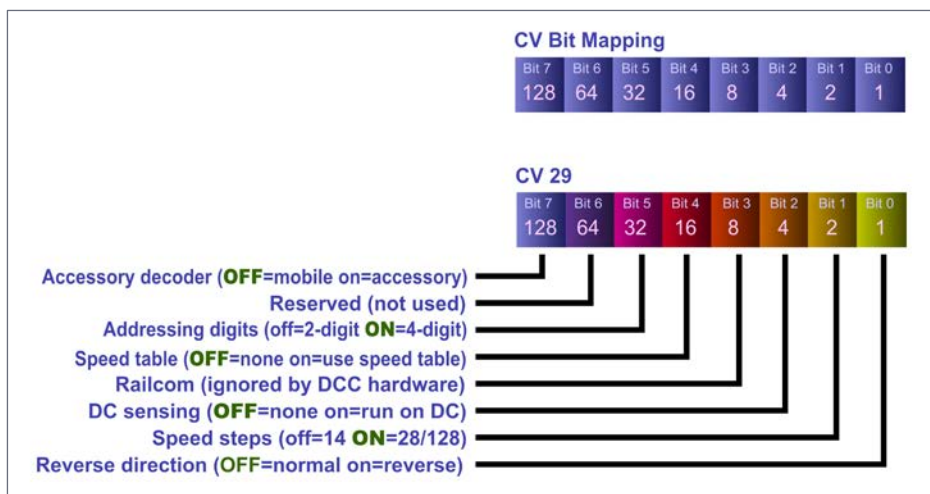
CV Bit Mapping

| Bit 7 | Bit 6 | Bit 5 | Bit 4 | Bit 3 | Bit 2 | Bit 1 | Bit 0 |
|---|---|---|---|---|---|---|---|
| 128 | 64 | 32 | 16 | 8 | 4 | 2 | 1 |

CV 29

| Bit 7 | Bit 6 | Bit 5 | Bit 4 | Bit 3 | Bit 2 | Bit 1 | Bit 0 |
|---|---|---|---|---|---|---|---|
| 128 | 64 | 32 | 16 | 8 | 4 | 2 | 1 |

Accessory decoder (OFF=mobile on=accessory)
Reserved (not used)
Addressing digits (off=2-digit ON=4-digit)
Speed table (OFF=none on=use speed table)
Railcom (ignored by DCC hardware)
DC sensing (OFF=none on=run on DC)
Speed steps (off=14 ON=28/128)
Reverse direction (OFF=normal on=reverse)